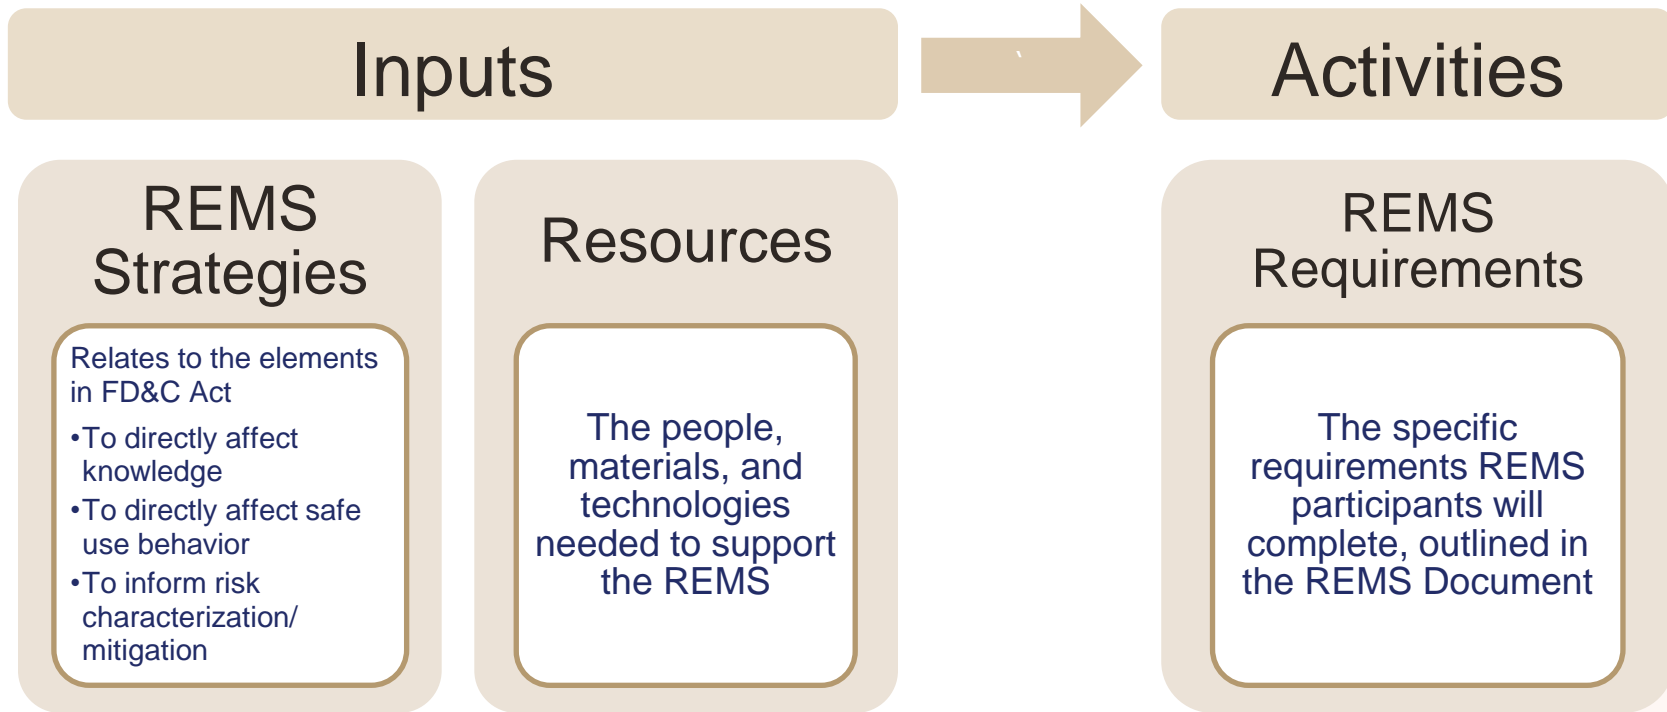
Inputs

Activities

REMS Strategies

Relates to the elements in FD&C Act

•To directly affect knowledge

•To directly affect safe use behavior

•To inform risk characterization/ mitigation

Resources

The people, materials, and technologies needed to support the REMS

REMS Requirements

The specific requirements REMS participants will complete, outlined in the REMS Document